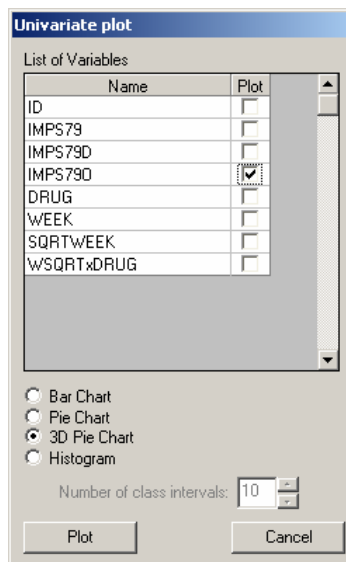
Univariate plot

List of Variables

| Name | Plot |
|---|---|
| ID | ☐ |
| IMPS79 | ☐ |
| IMPS79D | ☐ |
| IMPS79O | ☑ |
| DRUG | ☐ |
| WEEK | ☐ |
| SQRTWEEK | ☐ |
| WSQRTxDRUG | ☐ |

Bar Chart
Pie Chart
3D Pie Chart
Histogram

Number of class intervals: 10

Plot
Cancel